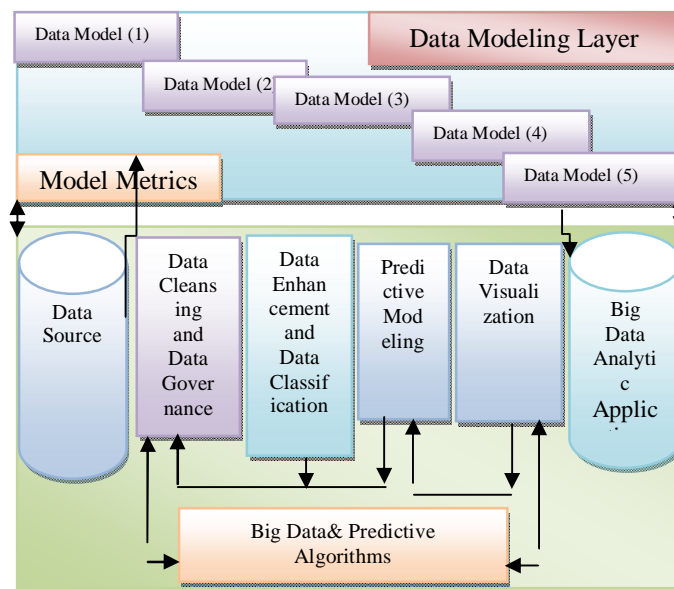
Data Model (1)

Data Modeling Layer

Data Model (2

Data Model (3)

Data Model (4)

Model Metrics

Data Model (5)

Data Source

Data Cleansing and Data Governance

Data Enhancement and Data Classification

Predictive Modeling

Data Visualization

Big Data Analytic Applic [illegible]

Big Data& Predictive Algorithms